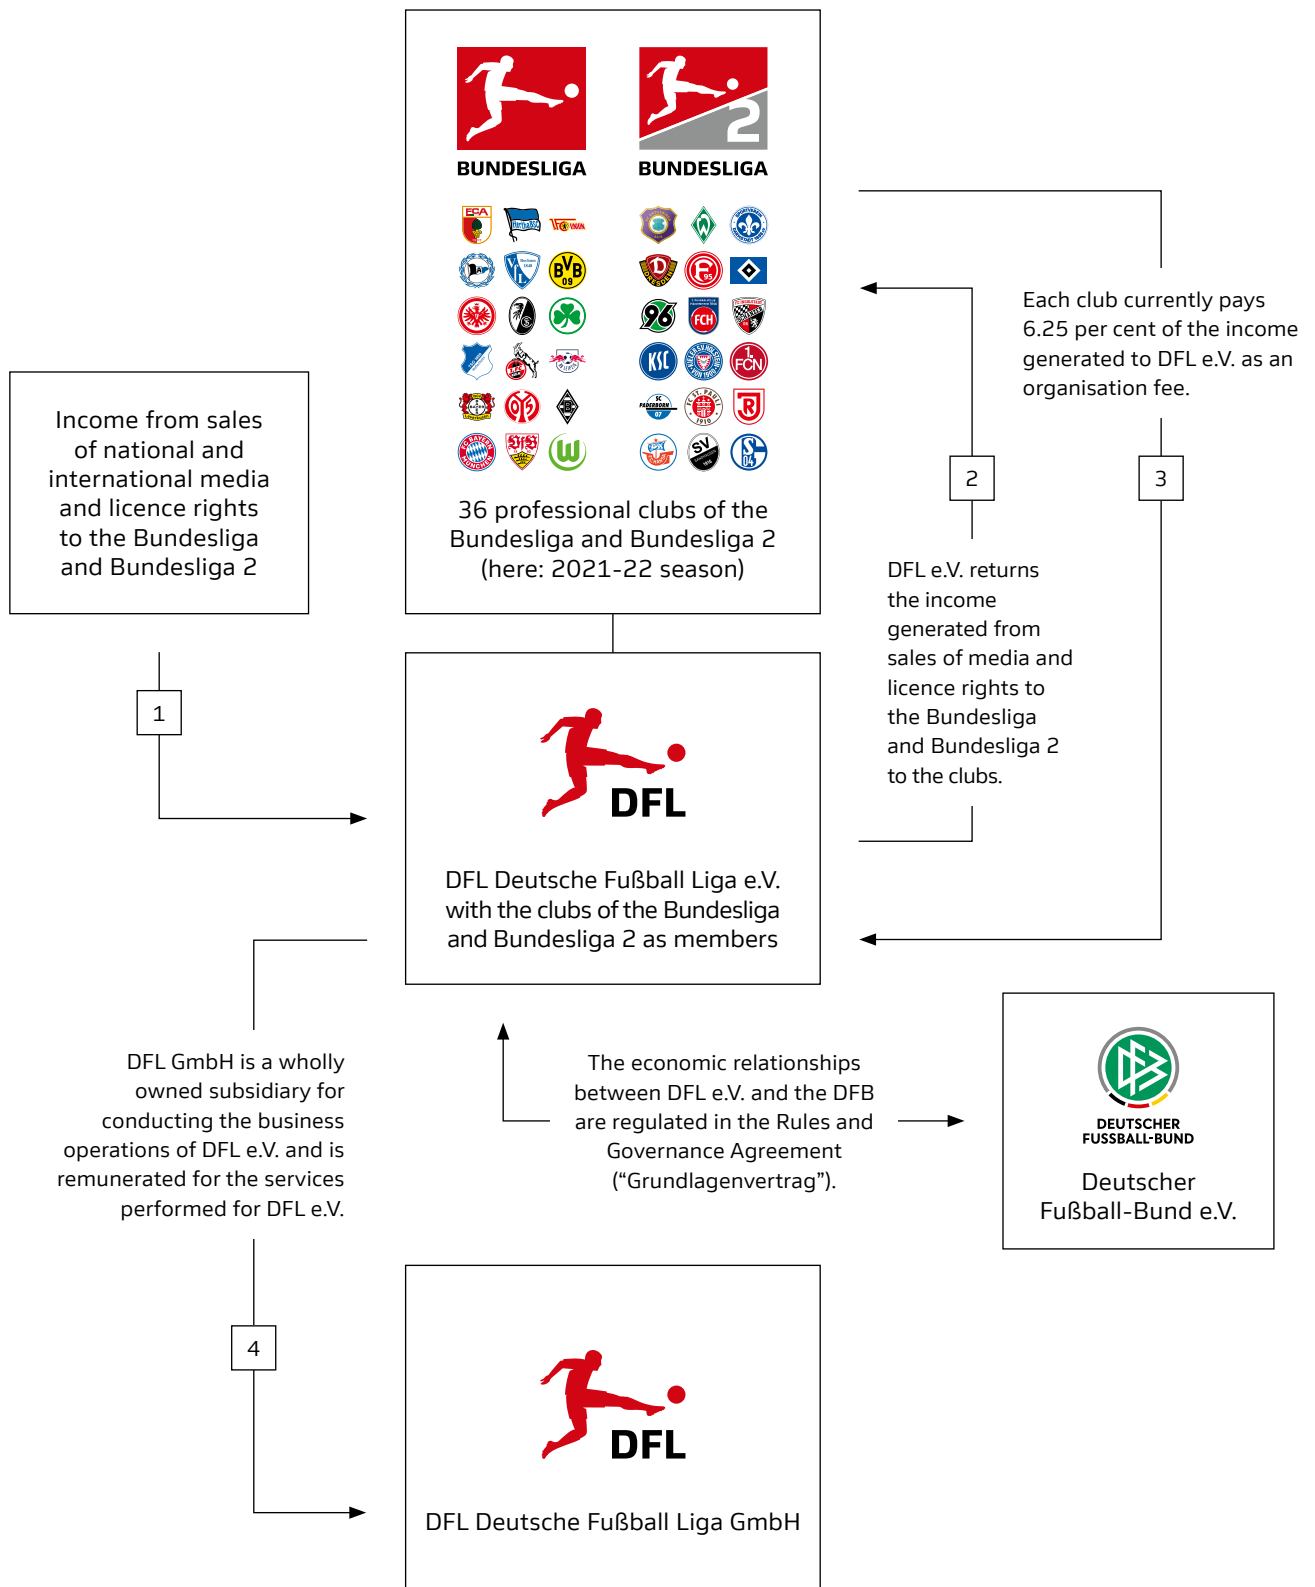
BUNDESLIGA

BUNDESLIGA

36 professional clubs of the Bundesliga and Bundesliga 2 (here: 2021-22 season)

Income from sales of national and international media and licence rights to the Bundesliga and Bundesliga 2

1

Each club currently pays 6.25 per cent of the income generated to DFL e.V. as an organisation fee.

2

3

DFL e.V. returns the income generated from sales of media and licence rights to the Bundesliga and Bundesliga 2 to the clubs.

DFL

DFL Deutsche Fußball Liga e.V. with the clubs of the Bundesliga and Bundesliga 2 as members

DFL GmbH is a wholly owned subsidiary for conducting the business operations of DFL e.V. and is remunerated for the services performed for DFL e.V.

The economic relationships between DFL e.V. and the DFB are regulated in the Rules and Governance Agreement (“Grundlagenvertrag”).

DEUTSCHER FUSSBALL-BUND

Deutscher Fußball-Bund e.V.

4

DFL

DFL Deutsche Fußball Liga GmbH